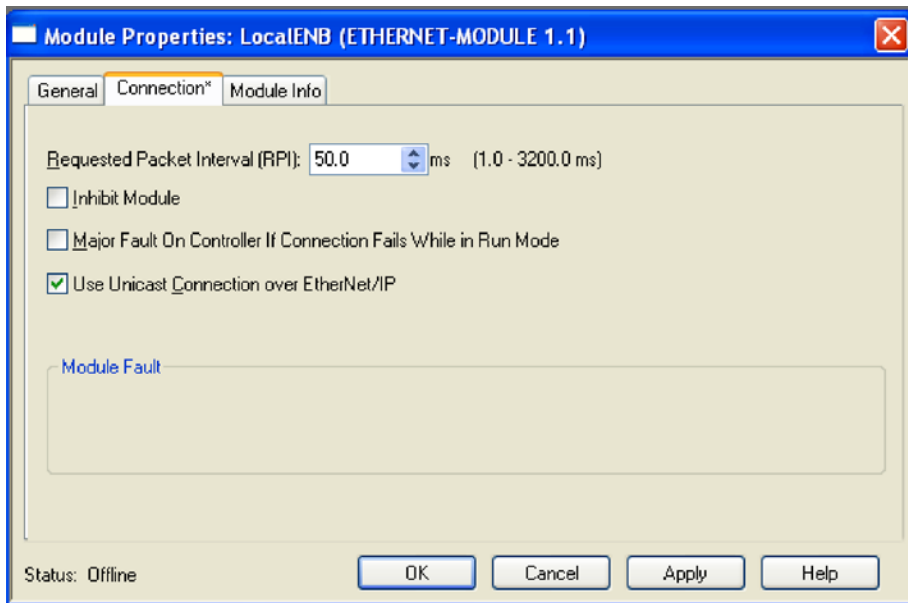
Module Properties: LocalENB (ETHERNET-MODULE 1.1)

General | Connection* | Module Info

Requested Packet Interval (RPI): 50.0 ms (1.0 - 3200.0 ms)

Inhibit Module

Major Fault On Controller If Connection Fails While in Run Mode

Use Unicast Connection over EtherNet/IP

Module Fault

Status: Offline

OK | Cancel | Apply | Help